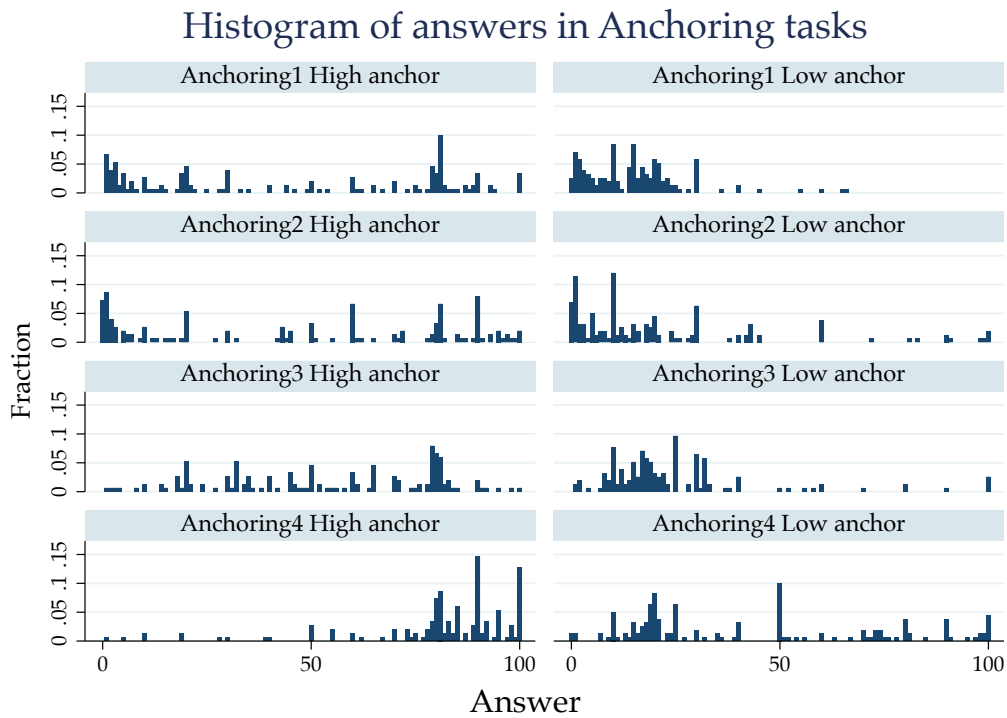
Histogram of answers in Anchoring tasks

Anchoring1 High anchor

Anchoring1 Low anchor

Anchoring2 High anchor

Anchoring2 Low anchor

Anchoring3 High anchor

Anchoring3 Low anchor

Anchoring4 High anchor

Anchoring4 Low anchor

Fraction

0 .05 .1 .15

0 .05 .1 .15

0 .05 .1 .15

0 .05 .1 .15

0 50 100

0 50 100

Answer